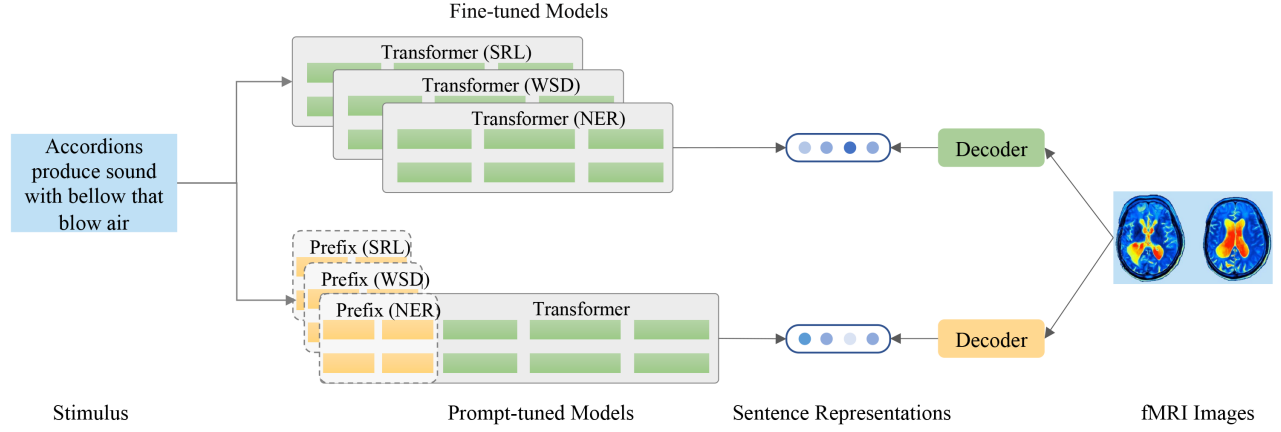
Fine-tuned Models

Transformer (SRL)

Transformer (WSD)

Transformer (NER)

Accordions produce sound with bellow that blow air

Decoder

Prefix (SRL)

Prefix (WSD)

Prefix (NER)

Transformer

Decoder

Stimulus

Prompt-tuned Models

Sentence Representations

fMRI Images